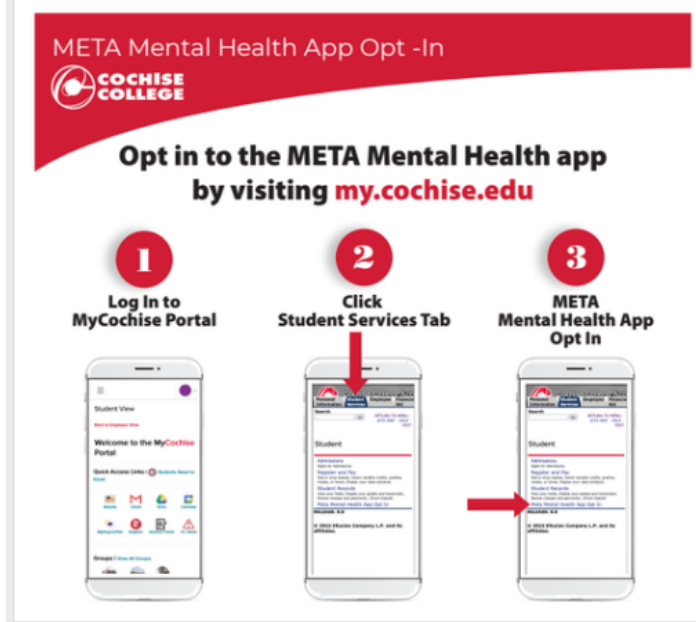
META Mental Health App Opt -In

COCHISE COLLEGE

Opt in to the META Mental Health app by visiting my.cochise.edu

1
Log In to MyCochise Portal

2
Click Student Services Tab

3
META Mental Health App Opt In

Student View

Welcome to the MyCochise Portal

Quick Access Links

Student

Student

Meta Mental Health App Opt In

© 2023 Ellucian Company L.P. and its affiliates.

Student

Meta Mental Health App Opt In

© 2023 Ellucian Company L.P. and its affiliates.